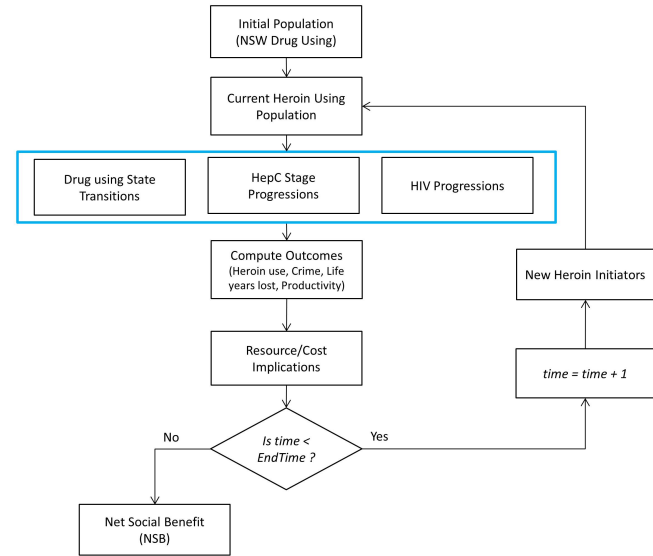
Initial Population (NSW Drug Using)

Current Heroin Using Population

Drug using State Transitions

HepC Stage Progressions

HIV Progressions

Compute Outcomes (Heroin use, Crime, Life years lost, Productivity)

Resource/Cost Implications

Is time < EndTime ?

No

Yes

Net Social Benefit (NSB)

time = time + 1

New Heroin Initiators